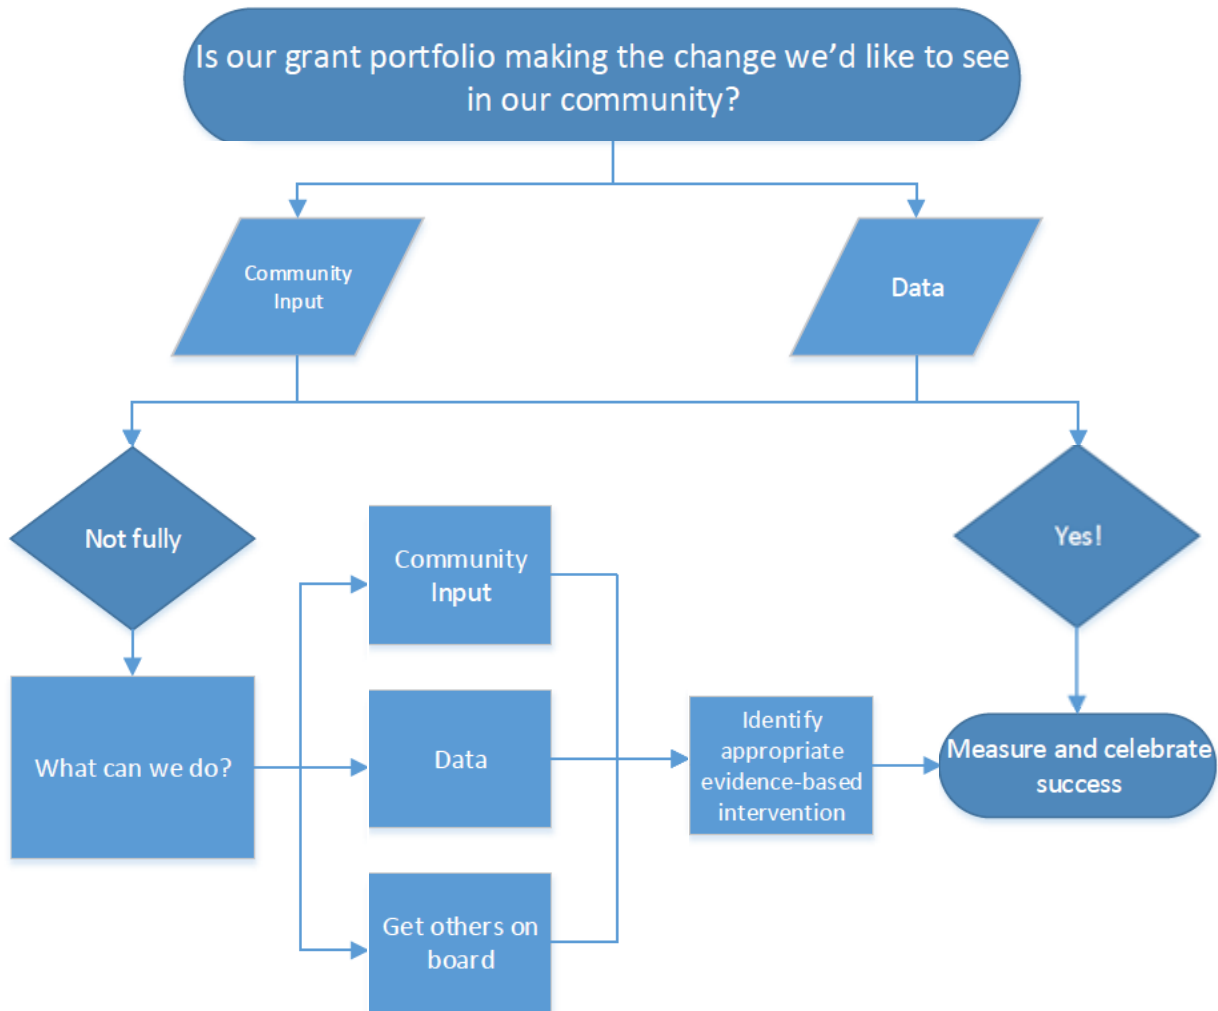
Is our grant portfolio making the change we'd like to see in our community?

Community Input

Data

Not fully

Yes!

What can we do?

Community Input

Data

Get others on board

Identify appropriate evidence-based intervention

Measure and celebrate success